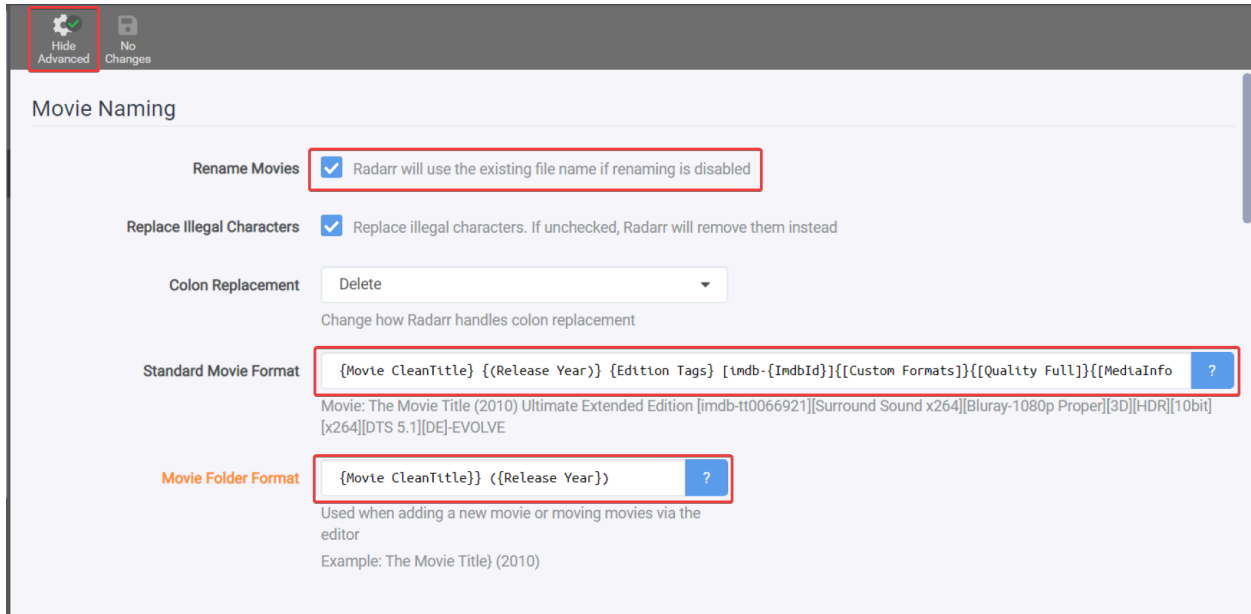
Hide Advanced

No Changes

Movie Naming

Rename Movies

Radarr will use the existing file name if renaming is disabled

Replace Illegal Characters

Replace illegal characters. If unchecked, Radarr will remove them instead

Colon Replacement

Delete

Change how Radarr handles colon replacement

Standard Movie Format

{Movie CleanTitle} {(Release Year)} {Edition Tags} [imdb-{ImdbId}]{[Custom Formats]}{[Quality Full]}{[MediaInfo

?

Movie: The Movie Title (2010) Ultimate Extended Edition [imdb-tt0066921][Surround Sound x264][Bluray-1080p Proper][3D][HDR][10bit][x264][DTS 5.1][DE]-EVOLVE

Movie Folder Format

{Movie CleanTitle}} ({Release Year})

?

Used when adding a new movie or moving movies via the editor

Example: The Movie Title} (2010)